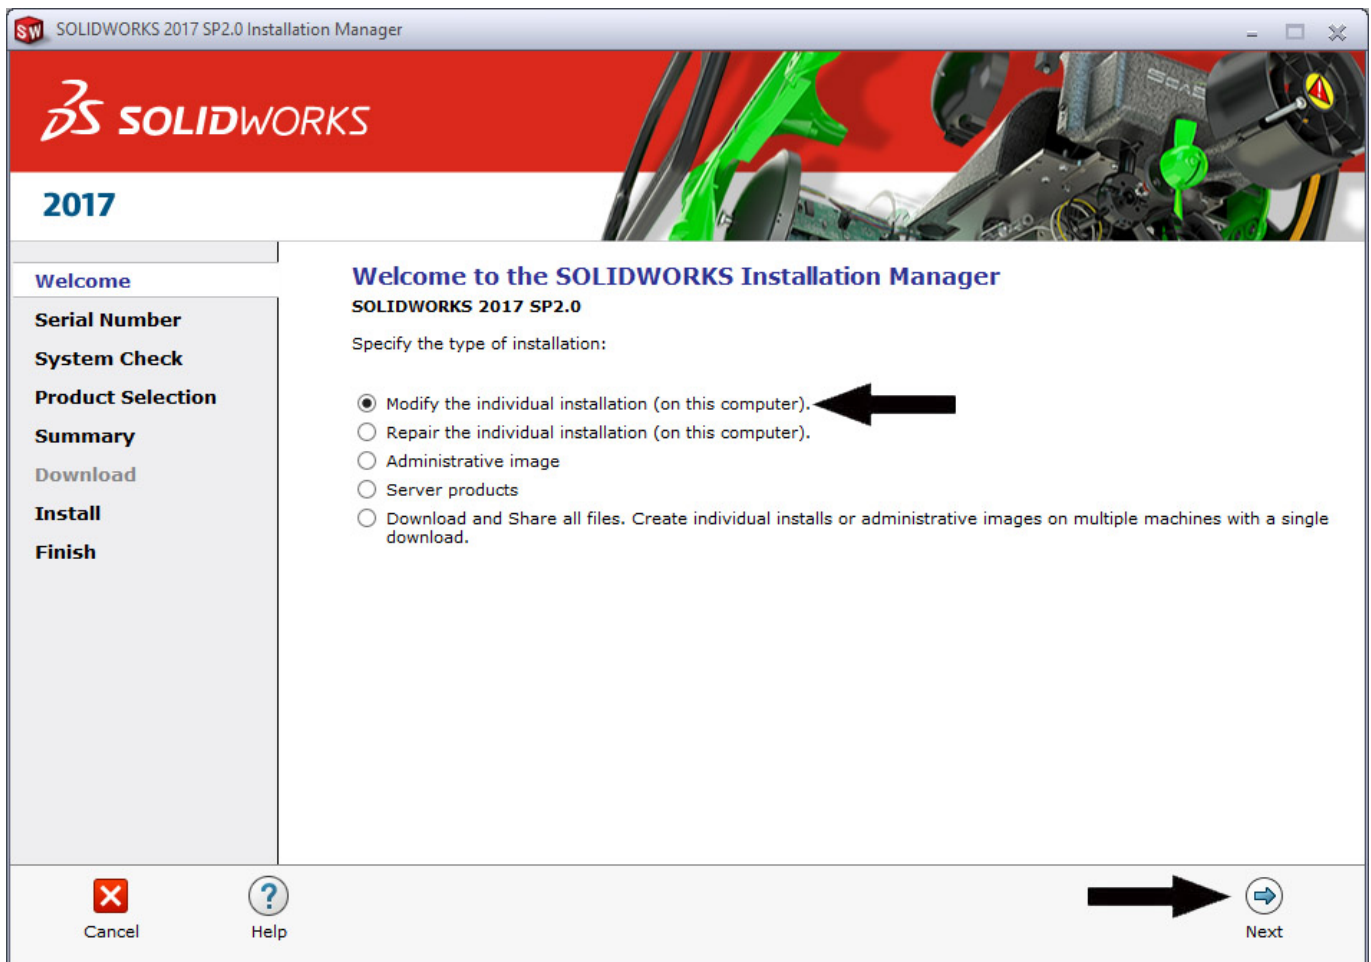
SOLIDWORKS 2017 SP2.0 Installation Manager

SOLIDWORKS

2017

Welcome
Serial Number
System Check
Product Selection
Summary
Download
Install
Finish

Welcome to the SOLIDWORKS Installation Manager
SOLIDWORKS 2017 SP2.0

Specify the type of installation:

Modify the individual installation (on this computer).
Repair the individual installation (on this computer).
Administrative image
Server products
Download and Share all files. Create individual installs or administrative images on multiple machines with a single download.

Cancel
Help
Next